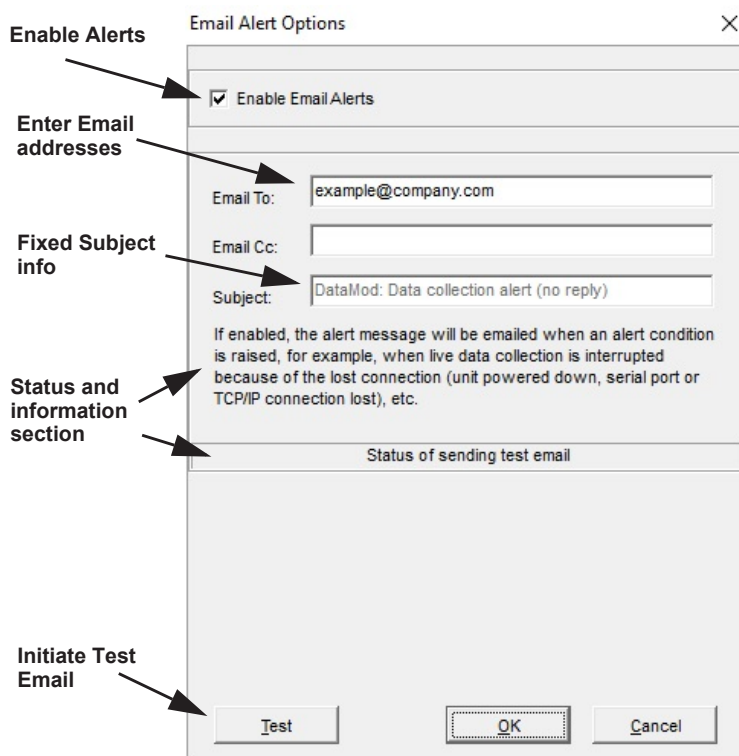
Email Alert Options

×

Enable Alerts

Enable Email Alerts

Enter Email addresses

Email To: example@company.com

Email Cc:

Fixed Subject info

Subject: DataMod: Data collection alert (no reply)

If enabled, the alert message will be emailed when an alert condition is raised, for example, when live data collection is interrupted because of the lost connection (unit powered down, serial port or TCP/IP connection lost), etc.

Status and information section

Status of sending test email

Initiate Test Email

Test

OK

Cancel